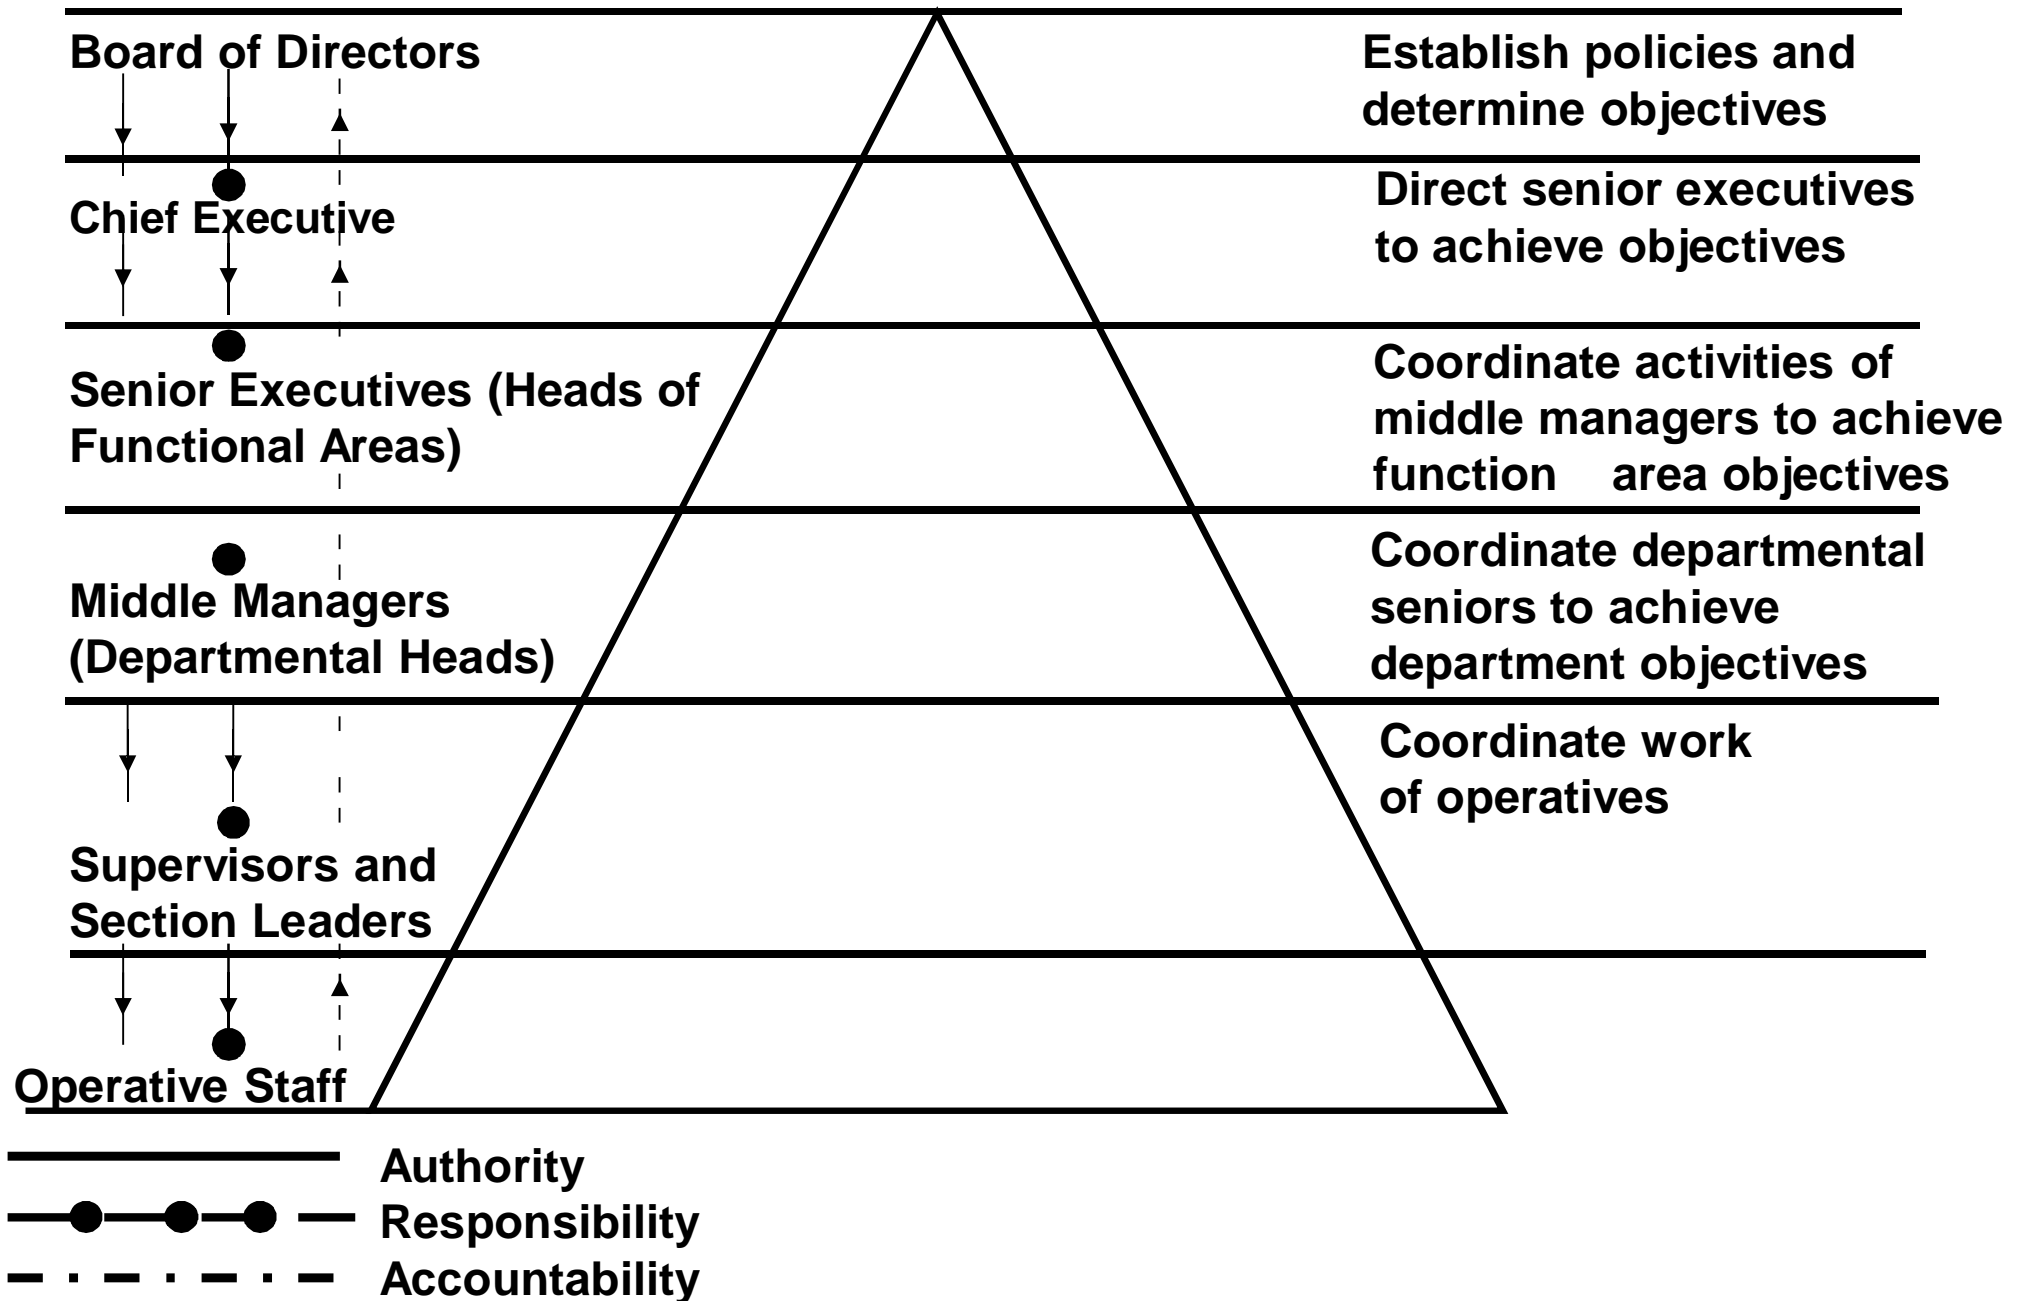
Board of Directors

Establish policies and determine objectives

Chief Executive

Direct senior executives to achieve objectives

Senior Executives (Heads of Functional Areas)

Coordinate activities of middle managers to achieve function area objectives

Middle Managers (Departmental Heads)

Coordinate departmental seniors to achieve department objectives

Coordinate work of operatives

Supervisors and Section Leaders

Operative Staff

Authority

Responsibility

Accountability